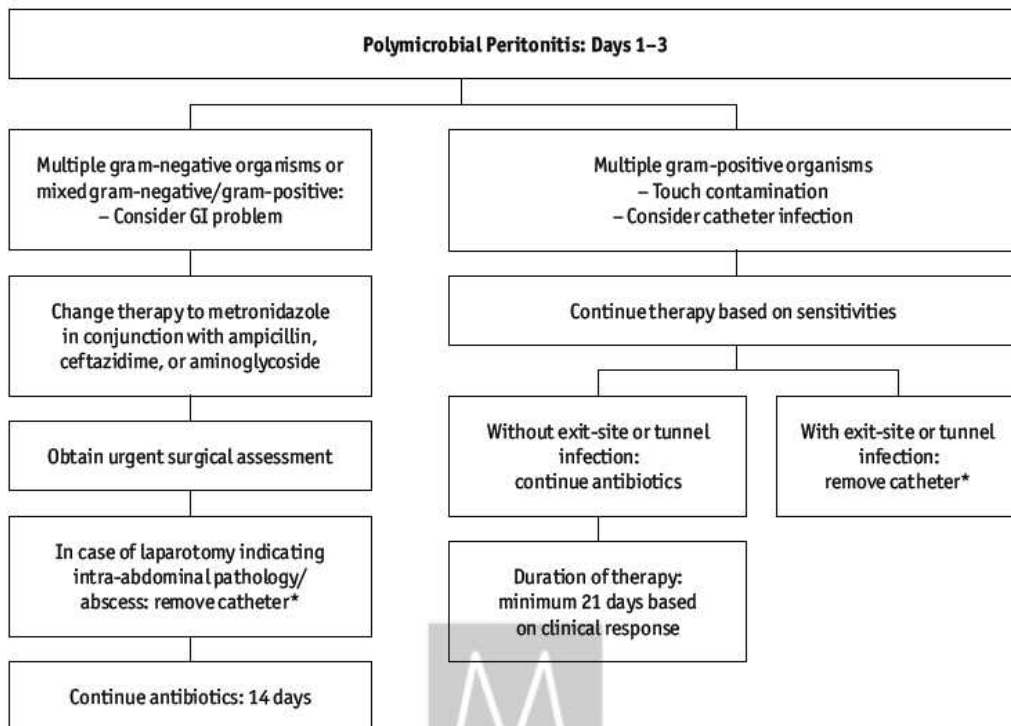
Polymicrobial Peritonitis: Days 1–3

Multiple gram-negative organisms or mixed gram-negative/gram-positive:
– Consider GI problem

Change therapy to metronidazole in conjunction with ampicillin, ceftazidime, or aminoglycoside

Obtain urgent surgical assessment

In case of laparotomy indicating intra-abdominal pathology/ abscess: remove catheter*

Continue antibiotics: 14 days

Multiple gram-positive organisms
– Touch contamination
– Consider catheter infection

Continue therapy based on sensitivities

Without exit-site or tunnel infection: continue antibiotics

Duration of therapy: minimum 21 days based on clinical response

With exit-site or tunnel infection: remove catheter*